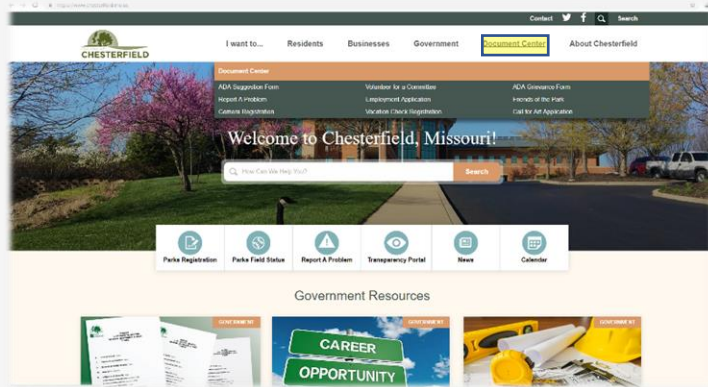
https://www.chesterfield.mo.us

Contact Search

CHESTERFIELD

I want to... Residents Businesses Government Document Center About Chesterfield

Document Center

ADA Suggestion Form
Report A Problem
Camera Registration
Volunteer for a Committee
Employment Application
Vacation Check Registration
ADA Grievance Form
Friends of the Park
Call for Art Application

Welcome to Chesterfield, Missouri!

How Can We Help You? Search

Parks Registration
Parks Field Status
Report A Problem
Transparency Portal
News
Calendar

Government Resources

GOVERNMENT
GOVERNMENT
CAREER
OPPORTUNITY
GOVERNMENT